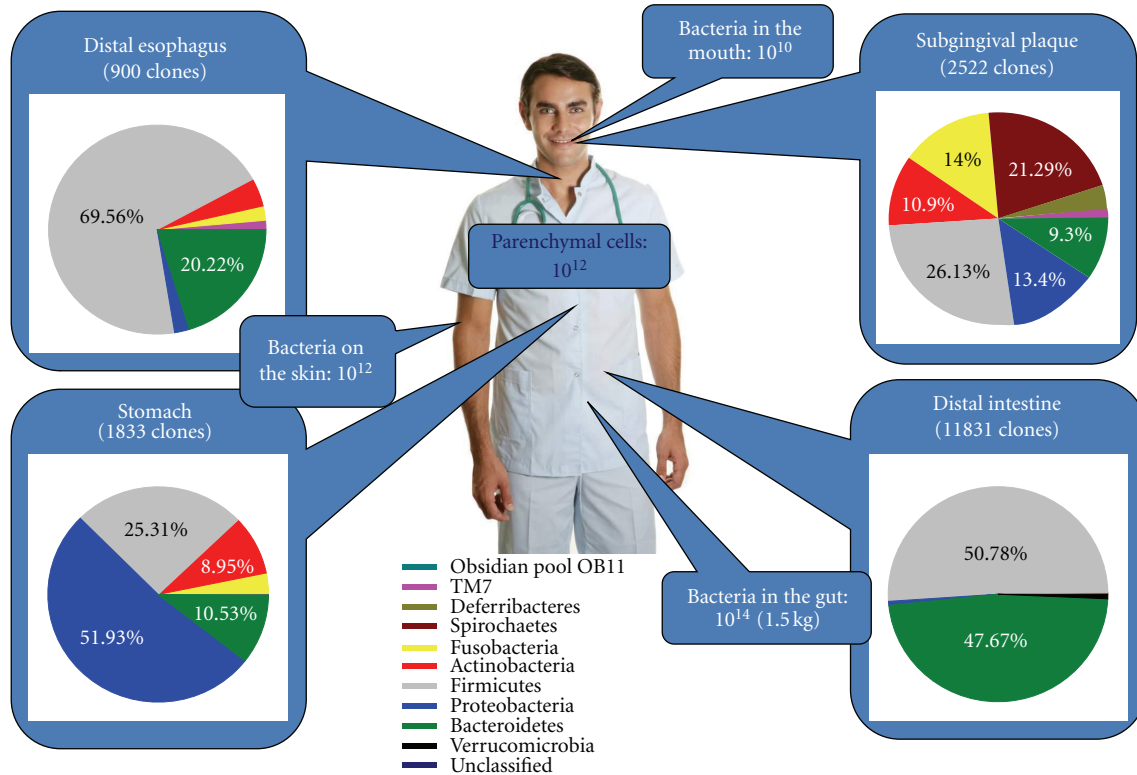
Distal esophagus
(900 clones)

69.56%

20.22%

Bacteria in the mouth: $10^{10}$

Subgingival plaque
(2522 clones)

14%

21.29%

10.9%

9.3%

26.13%

13.4%

Parenchymal cells: $10^{12}$

Bacteria on the skin: $10^{12}$

Stomach
(1833 clones)

25.31%

8.95%

10.53%

51.93%

Distal intestine
(11831 clones)

50.78%

47.67%

Bacteria in the gut: $10^{14}$ (1.5 kg)

Obsidian pool OB11
TM7
Deferribacteres
Spirochaetes
Fusobacteria
Actinobacteria
Firmicutes
Proteobacteria
Bacteroidetes
Verrucomicrobia
Unclassified